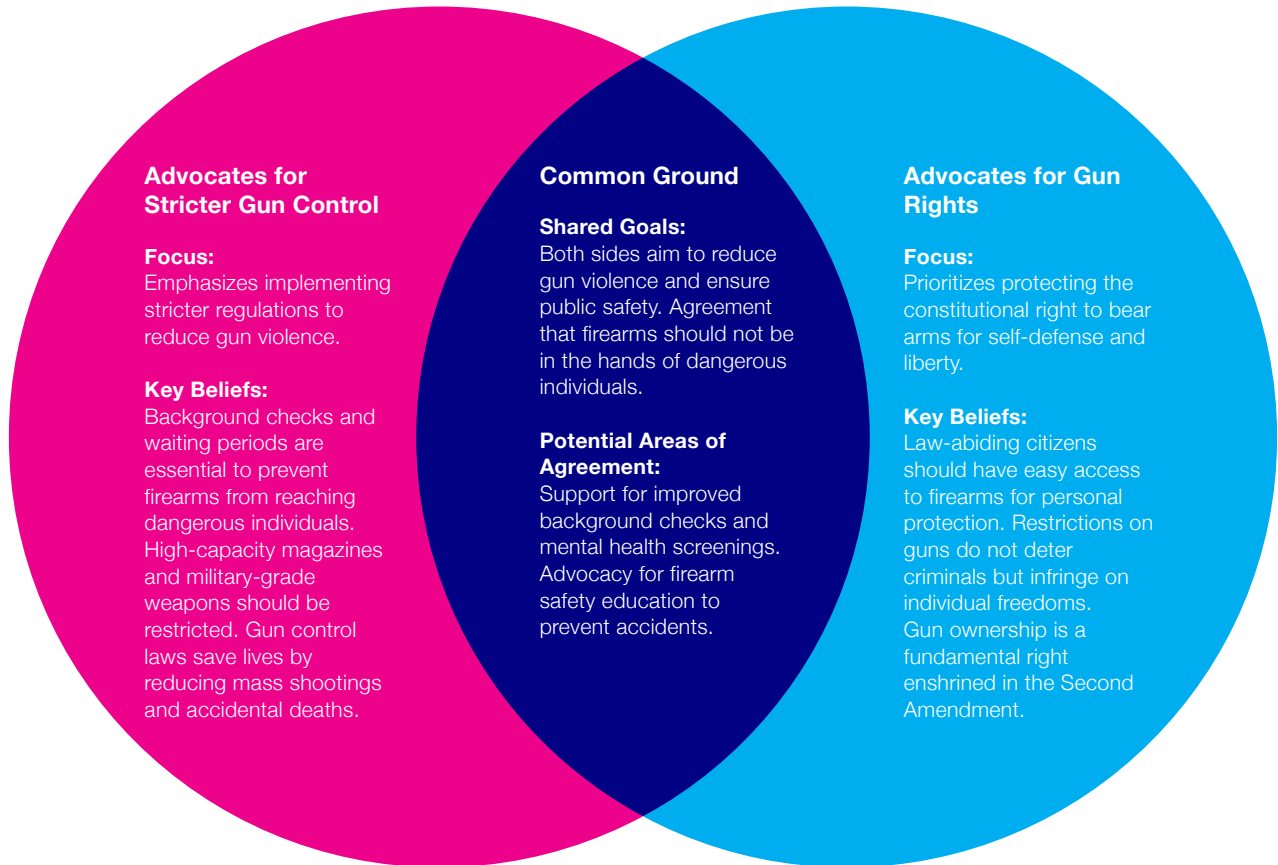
Advocates for Stricter Gun Control

Focus:
Emphasizes implementing stricter regulations to reduce gun violence.

Key Beliefs:
Background checks and waiting periods are essential to prevent firearms from reaching dangerous individuals. High-capacity magazines and military-grade weapons should be restricted. Gun control laws save lives by reducing mass shootings and accidental deaths.

Common Ground

Shared Goals:
Both sides aim to reduce gun violence and ensure public safety. Agreement that firearms should not be in the hands of dangerous individuals.

Potential Areas of Agreement:
Support for improved background checks and mental health screenings. Advocacy for firearm safety education to prevent accidents.

Advocates for Gun Rights

Focus:
Prioritizes protecting the constitutional right to bear arms for self-defense and liberty.

Key Beliefs:
Law-abiding citizens should have easy access to firearms for personal protection. Restrictions on guns do not deter criminals but infringe on individual freedoms. Gun ownership is a fundamental right enshrined in the Second Amendment.